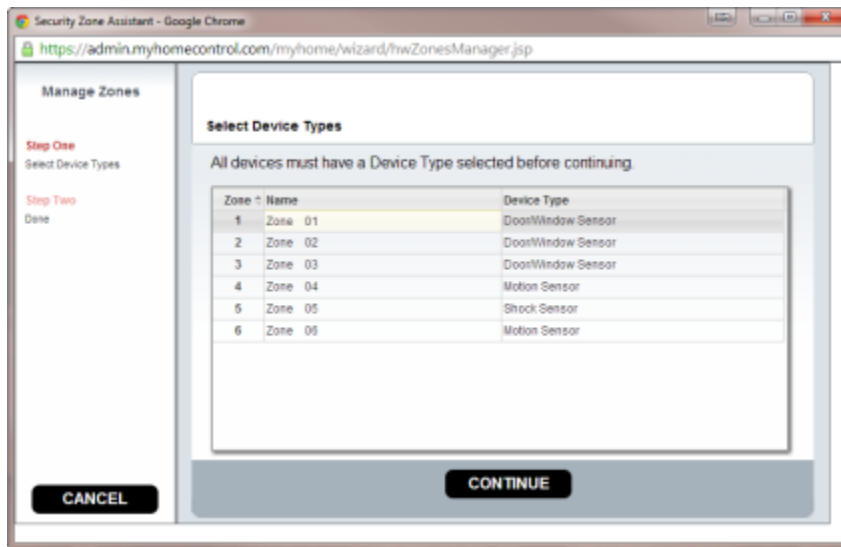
Security Zone Assistant - Google Chrome

https://admin.myhomecontrol.com/myhome/wizard/hwZonesManager.jsp

Manage Zones

Step One
Select Device Types

Step Two
Done

Select Device Types

All devices must have a Device Type selected before continuing.

| Zone | Name | Device Type |
|---|---|---|
| 1 | Zone 01 | Door/Window Sensor |
| 2 | Zone 02 | Door/Window Sensor |
| 3 | Zone 03 | Door/Window Sensor |
| 4 | Zone 04 | Motion Sensor |
| 5 | Zone 05 | Shock Sensor |
| 6 | Zone 06 | Motion Sensor |

CANCEL

CONTINUE